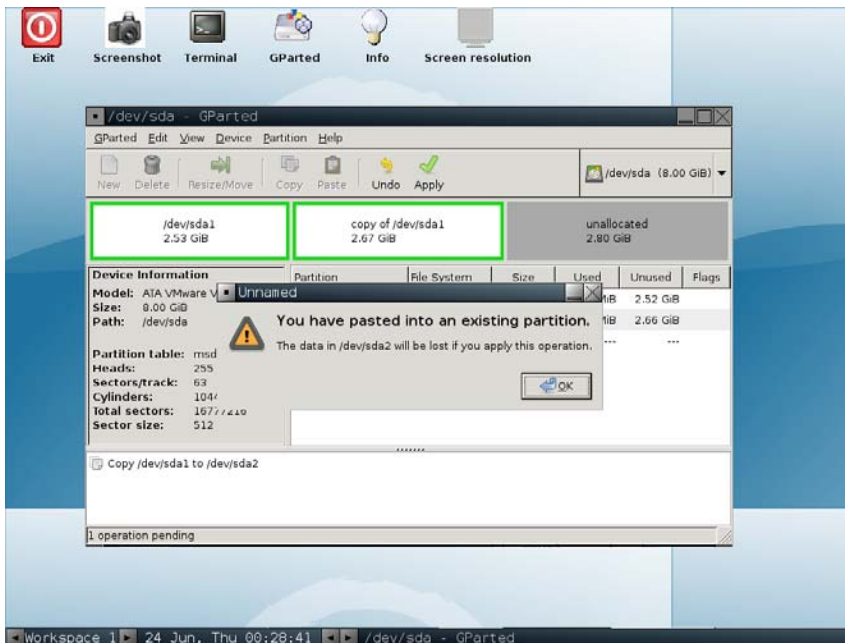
Exit Screenshot Terminal GParted Info Screen resolution

/dev/sda - GParted

GParted Edit View Device Partition Help

New Delete Resize/Move Copy Paste Undo Apply

/dev/sda (8.00 GiB)

/dev/sda1
2.53 GiB

copy of /dev/sda1
2.67 GiB

unallocated
2.80 GiB

Device Information
Model: ATA VMware V
Size: 8.00 GiB
Path: /dev/sda

Partition table: msd
Heads: 255
Sectors/track: 63
Cylinders: 104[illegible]
Total sectors: 1677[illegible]
Sector size: 512

| Partition | File System | Size | Used | Unused | Flags |
|---|---|---|---|---|---|
| | | | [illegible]iB | 2.52 GiB | |
| | | | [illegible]iB | 2.66 GiB | |
| | | | --- | --- | |

Unnamed

You have pasted into an existing partition.

The data in /dev/sda2 will be lost if you apply this operation.

OK

Copy /dev/sda1 to /dev/sda2

1 operation pending

Workspace 1 24 Jun, Thu 00:28:41 /dev/sda - GParted